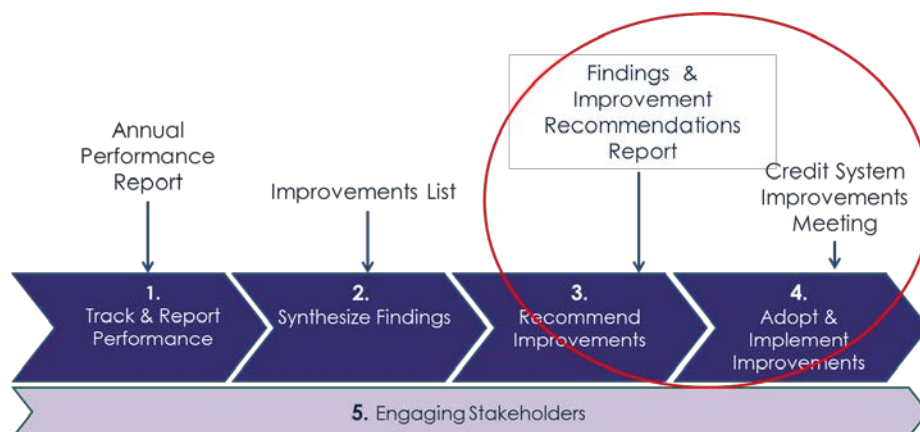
Annual Performance Report

Improvements List

Findings & Improvement Recommendations Report

Credit System Improvements Meeting

1. Track & Report Performance

2. Synthesize Findings

3. Recommend Improvements

4. Adopt & Implement Improvements

5. Engaging Stakeholders